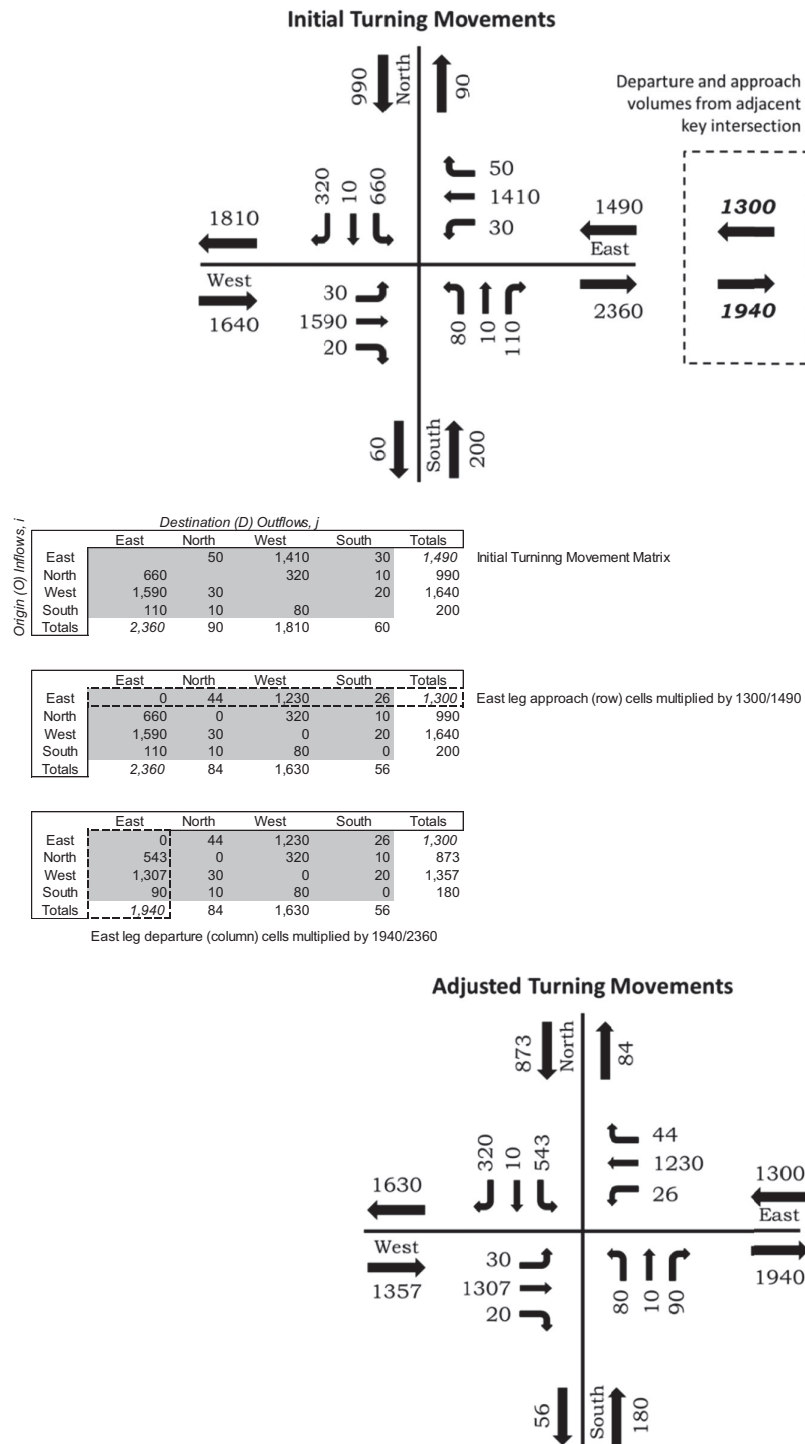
Initial Turning Movements

990 North 90

Departure and approach volumes from adjacent key intersection

320 10 660

50
1410
30

1810

1490
East

1300

West
1640

30
1590
20

80 10 110

2360

1940

60 South 200

Origin (O) Inflows, i

Destination (D) Outflows, j

| | East | North | West | South | Totals |
|---|---|---|---|---|---|
| East | | 50 | 1,410 | 30 | 1,490 |
| North | 660 | | 320 | 10 | 990 |
| West | 1,590 | 30 | | 20 | 1,640 |
| South | 110 | 10 | 80 | | 200 |
| Totals | 2,360 | 90 | 1,810 | 60 | |

Initial Turninng Movement Matrix

| | East | North | West | South | Totals |
|---|---|---|---|---|---|
| East | 0 | 44 | 1,230 | 26 | 1,300 |
| North | 660 | 0 | 320 | 10 | 990 |
| West | 1,590 | 30 | 0 | 20 | 1,640 |
| South | 110 | 10 | 80 | 0 | 200 |
| Totals | 2,360 | 84 | 1,630 | 56 | |

East leg approach (row) cells multiplied by 1300/1490

| | East | North | West | South | Totals |
|---|---|---|---|---|---|
| East | 0 | 44 | 1,230 | 26 | 1,300 |
| North | 543 | 0 | 320 | 10 | 873 |
| West | 1,307 | 30 | 0 | 20 | 1,357 |
| South | 90 | 10 | 80 | 0 | 180 |
| Totals | 1,940 | 84 | 1,630 | 56 | |

East leg departure (column) cells multiplied by 1940/2360

Adjusted Turning Movements

873 North 84

320 10 543

44
1230
26

1630

1300
East

West
1357

30
1307
20

80 10 90

1940

56 South 180